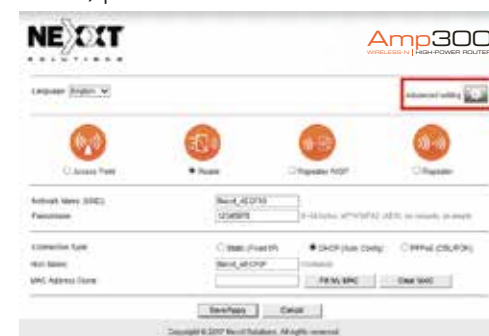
NEXXT
SOLUTIONS

Amp300
WIRELESS N | HIGH-POWER ROUTER

Language English

Advanced setting

Access Point
Router
Repeater WISP
Repeater

Network Name (SSID) Nexxt_4EDF00
Passphrase 12345678 8~64 bytes, WPA/WPA2 (AES), no security, as empty

Connection Type
Static (Fixed IP)
DHCP (Auto Config)
PPPoE (DSL/FOX)
Host Name Nexxt_4EDF00 (optional)
MAC Address Clone Fill My MAC Clear MAC

Save/Apply Cancel

Copyright © 2017 Nexxt Solutions. All rights reserved.